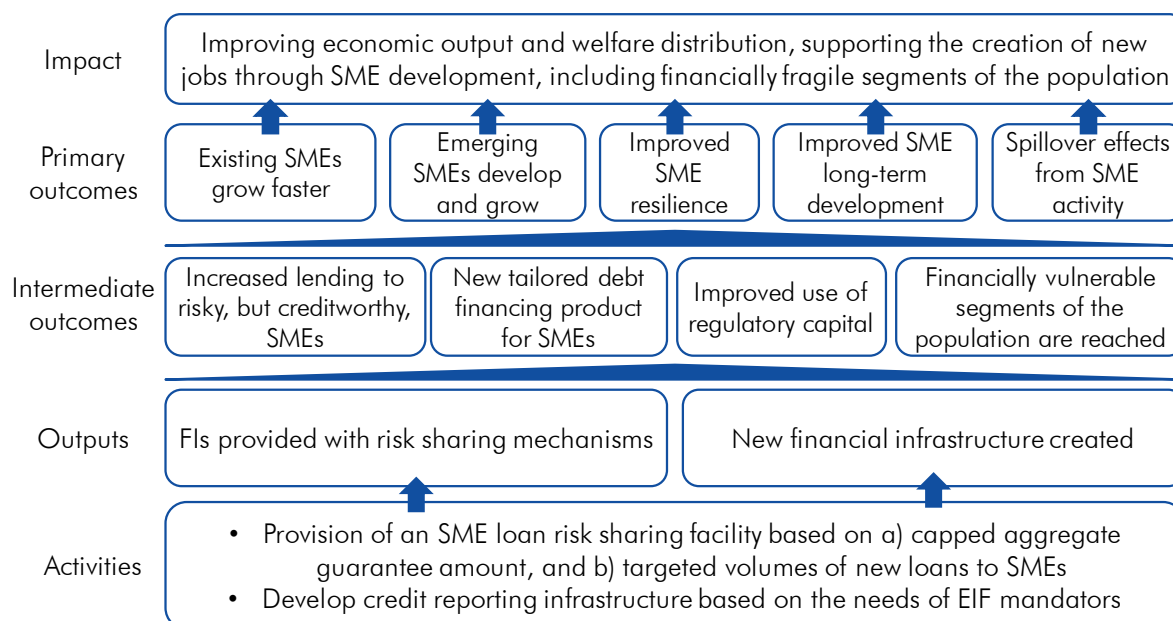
Impact

Improving economic output and welfare distribution, supporting the creation of new jobs through SME development, including financially fragile segments of the population

Primary outcomes

Existing SMEs grow faster

Emerging SMEs develop and grow

Improved SME resilience

Improved SME long-term development

Spillover effects from SME activity

Intermediate outcomes

Increased lending to risky, but creditworthy, SMEs

New tailored debt financing product for SMEs

Improved use of regulatory capital

Financially vulnerable segments of the population are reached

Outputs

FIs provided with risk sharing mechanisms

New financial infrastructure created

Activities

• Provision of an SME loan risk sharing facility based on a) capped aggregate guarantee amount, and b) targeted volumes of new loans to SMEs
• Develop credit reporting infrastructure based on the needs of EIF mandators